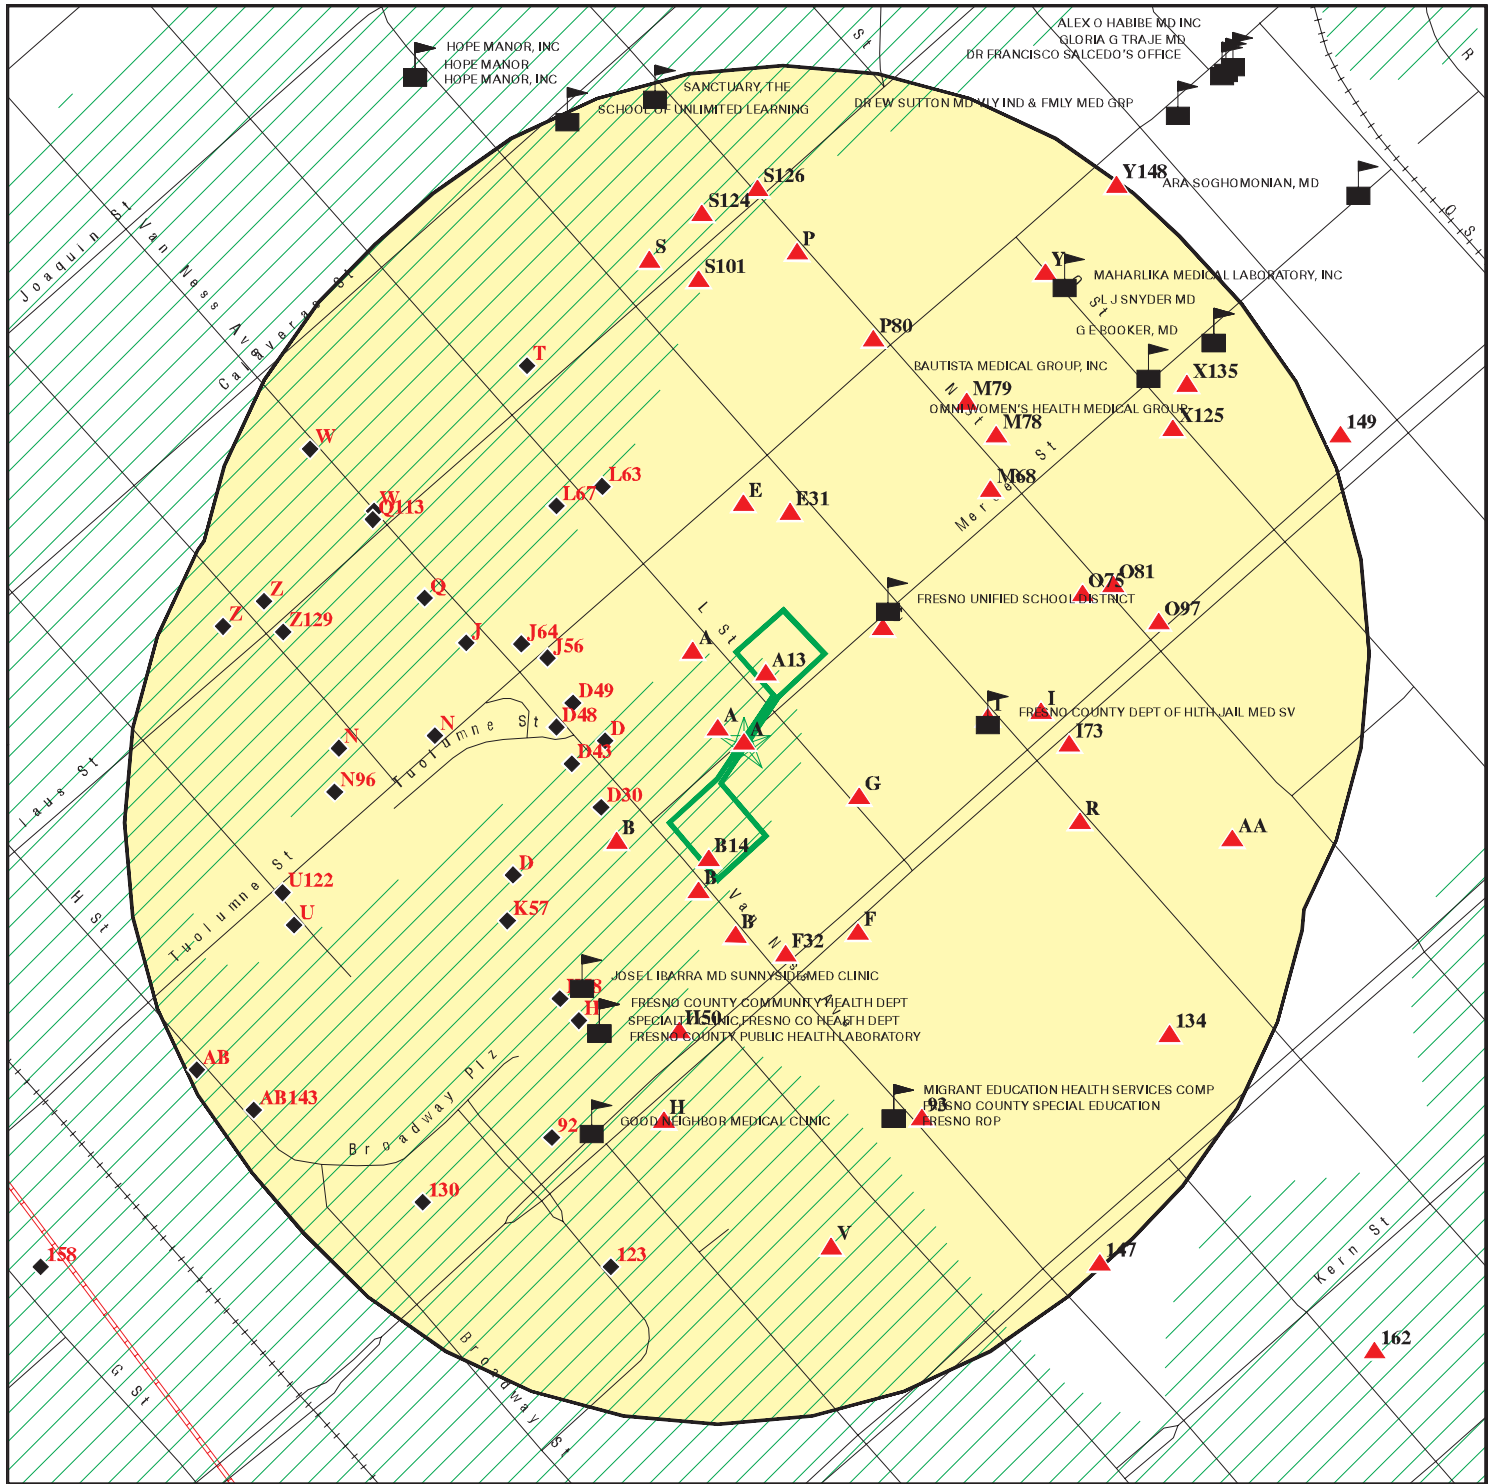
HOPE MANOR, INC
HOPE MANOR
HOPE MANOR, INC
SANCTUARY, THE
SCHOOL OF UNLIMITED LEARNING
ALEX O HABIBE MD INC
GLORIA G TRAJE MD
DR FRANCISCO SALCEDO'S OFFICE
DREW SUTTON MD VLY IND & FMLY MED GRP
Y148
ARA SOGHOMONIAN, MD
S126
S124
S
S101
P
MAHARLIKA MEDICAL LABORATORY, INC
L J SNYDER MD
G E BOOKER, MD
Y
P80
BAUTISTA MEDICAL GROUP, INC
X135
M79
OMNI WOMEN'S HEALTH MEDICAL GROUP
X125
M78
149
T
W
W
U113
L63
L67
E
E31
M68
Z
Z
Z129
Q
J
J64
J56
O75
O81
FRESNO UNIFIED SCHOOL DISTRICT
O97
A
A13
D49
D48
D
N
N
N96
A
A
D43
I
FRESNO COUNTY DEPT OF HLTH JAIL MED SV
I73
D30
B
G
R
AA
B14
D
U122
U
K57
B
B
F
F32
JOSE L IBARRA MD SUNNYSIDE MED CLINIC
FRESNO COUNTY COMMUNITY HEALTH DEPT
SPECIALTY CLINIC FRESNO CO HEALTH DEPT
FRESNO COUNTY PUBLIC HEALTH LABORATORY
H
H50
134
AB
AB143
MIGRANT EDUCATION HEALTH SERVICES COMP
FRESNO COUNTY SPECIAL EDUCATION
FRESNO ROP
93
92
H
GOOD NEIGHBOR MEDICAL CLINIC
130
158
123
V
147
162
Joaquin St
Van Ness Ave
Calaveras St
Laus St
H St
Tuolumne St
Tuolumne St
Broadway Plz
Broadway St
G St
L St
Van Ness Ave
N St
O St
Merced St
Kern St
R
O St